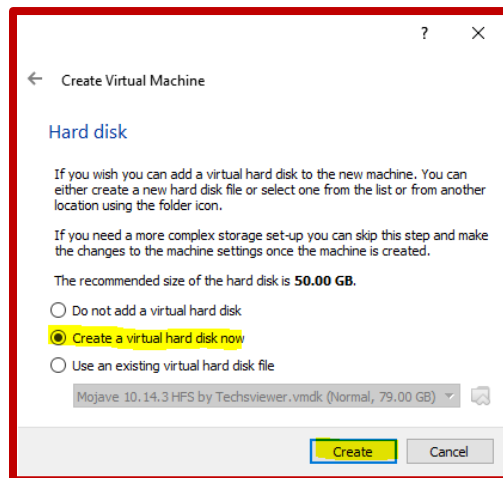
?
×

Create Virtual Machine

Hard disk

If you wish you can add a virtual hard disk to the new machine. You can either create a new hard disk file or select one from the list or from another location using the folder icon.

If you need a more complex storage set-up you can skip this step and make the changes to the machine settings once the machine is created.

The recommended size of the hard disk is **50.00 GB**.

Do not add a virtual hard disk

Create a virtual hard disk now

Use an existing virtual hard disk file

Mojave 10.14.3 HFS by Techsviewer.vmdk (Normal, 79.00 GB)

Create
Cancel